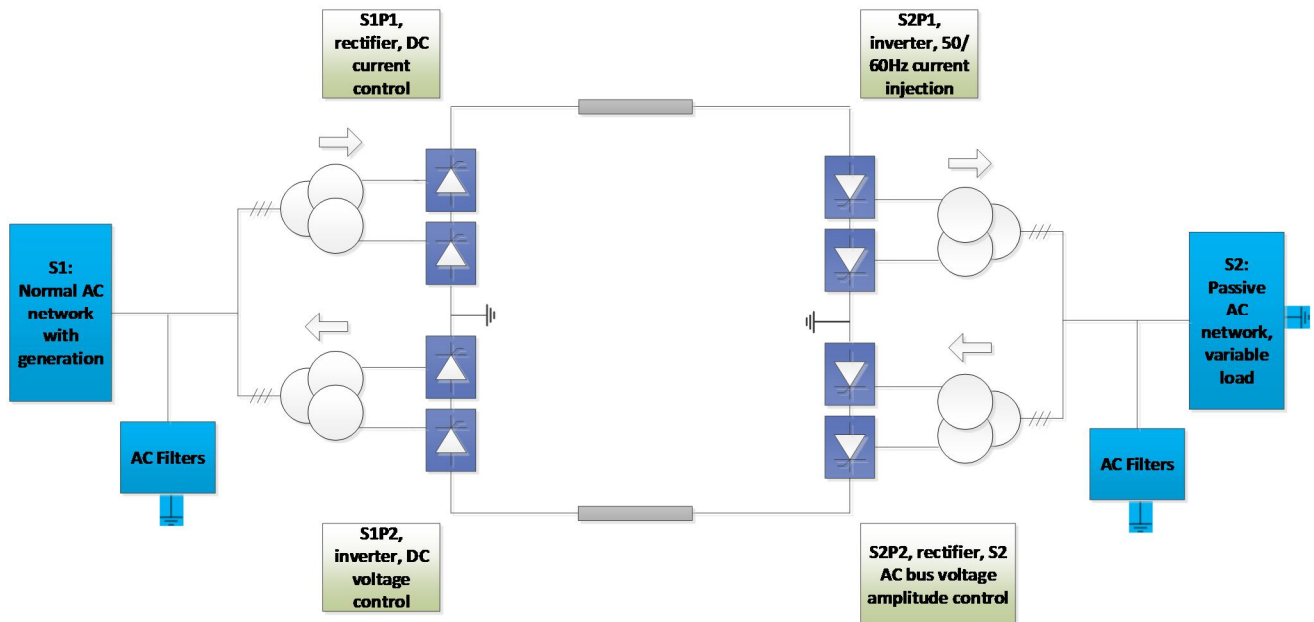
S1P1, rectifier, DC current control

S2P1, inverter, 50/ 60Hz current injection

S1: Normal AC network with generation

AC Filters

S2: Passive AC network, variable load

AC Filters

S1P2, inverter, DC voltage control

S2P2, rectifier, S2 AC bus voltage amplitude control